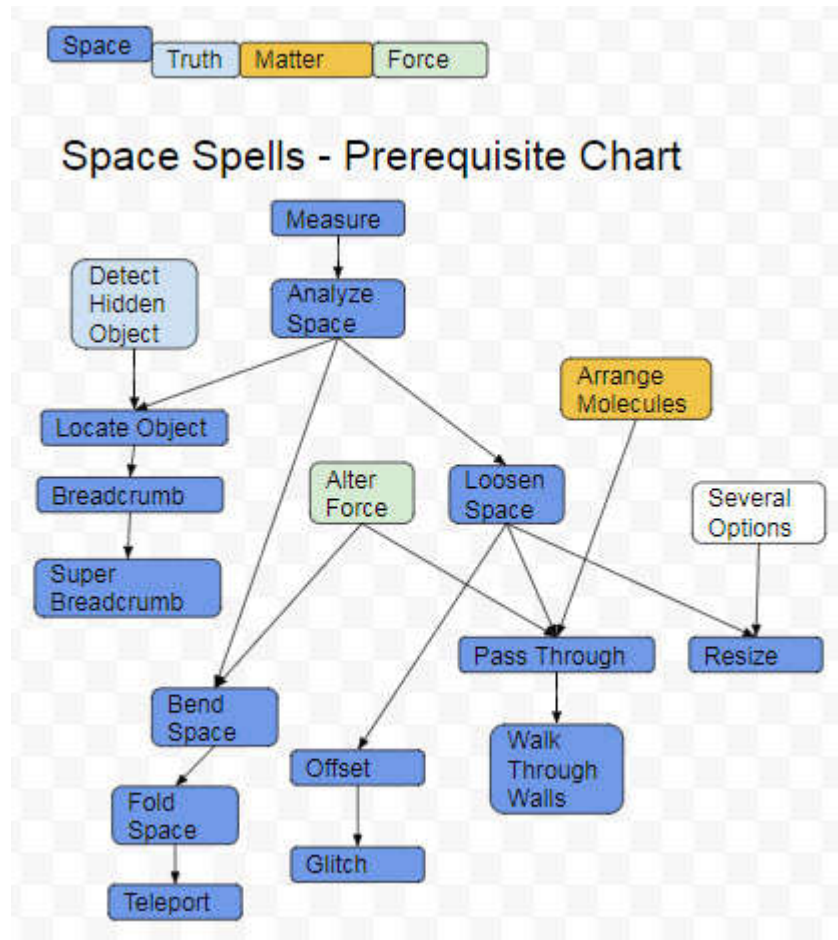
Space
Truth
Matter
Force

Space Spells - Prerequisite Chart

Measure
Analyze Space
Detect Hidden Object
Locate Object
Breadcrumb
Super Breadcrumb
Arrange Molecules
Alter Force
Loosen Space
Several Options
Pass Through
Resize
Bend Space
Offset
Walk Through Walls
Fold Space
Glitch
Teleport